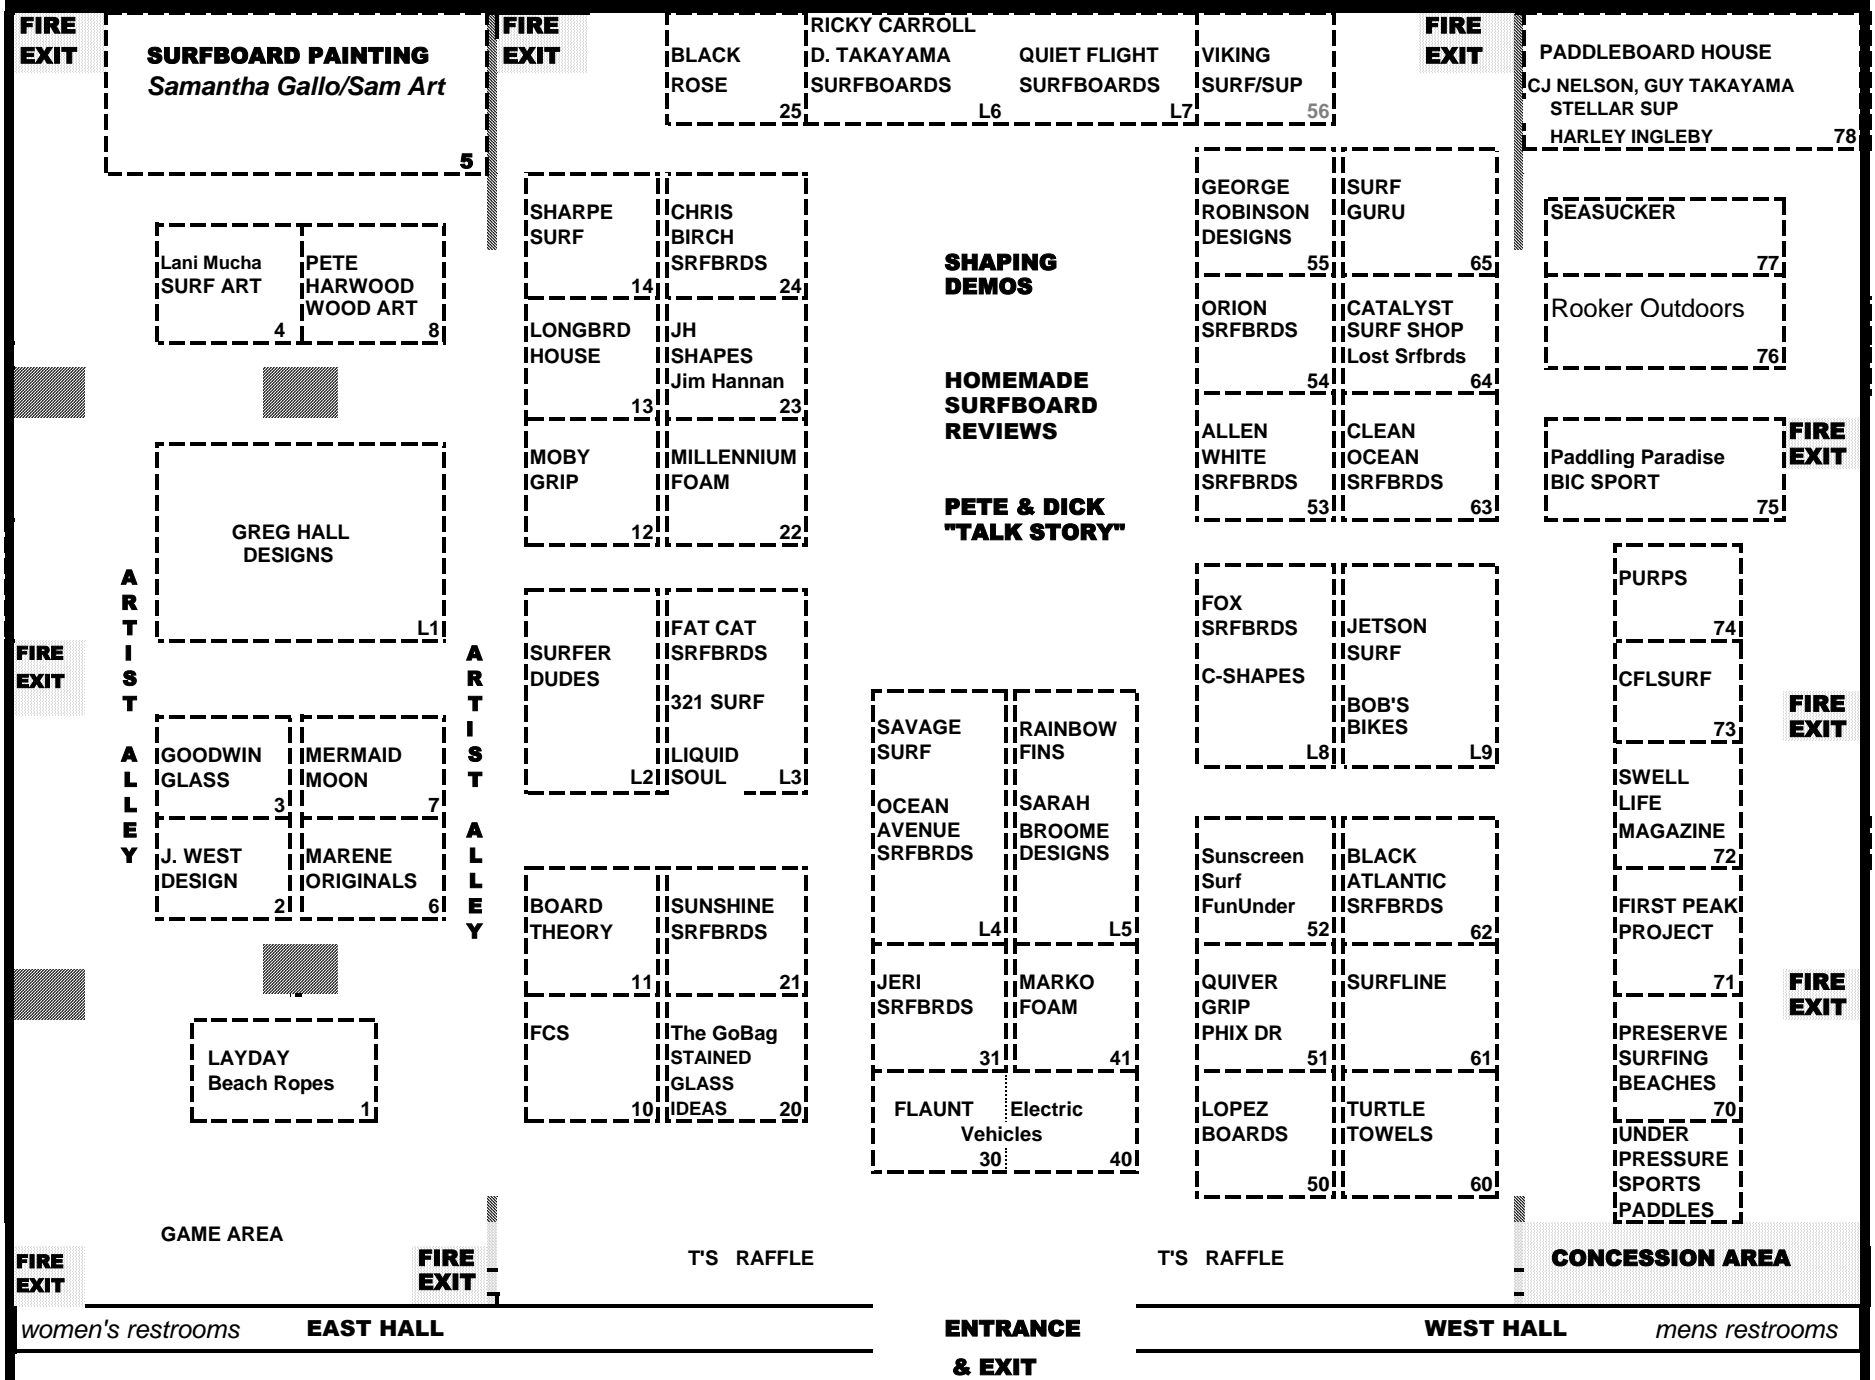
FIRE EXIT

SURFBOARD PAINTING
Samantha Gallo/Sam Art
5

FIRE EXIT

BLACK ROSE
25

RICKY CARROLL
D. TAKAYAMA SURFBOARDS
L6

QUIET FLIGHT SURFBOARDS
L7

VIKING SURF/SUP
56

FIRE EXIT

PADDLEBOARD HOUSE
CJ NELSON, GUY TAKAYAMA
STELLAR SUP
HARLEY INGLEBY
78

Lani Mucha SURF ART
4

PETE HARWOOD WOOD ART
8

SHARPE SURF
14

CHRIS BIRCH SRFBRDS
24

LONGBRD HOUSE
13

JH SHAPES Jim Hannan
23

MOBY GRIP
12

MILLENNIUM FOAM
22

SHAPING DEMOS

HOMEMADE SURFBOARD REVIEWS

PETE & DICK "TALK STORY"

GEORGE ROBINSON DESIGNS
55

SURF GURU
65

ORION SRFBRDS
54

CATALYST SURF SHOP Lost Srfbrds
64

ALLEN WHITE SRFBRDS
53

CLEAN OCEAN SRFBRDS
63

SEASUCKER
77

Rooker Outdoors
76

Paddling Paradise BIC SPORT
75

FIRE EXIT

GREG HALL DESIGNS
L1

ARTIST ALLEY

FIRE EXIT

ARTIST ALLEY

GOODWIN GLASS
3

MERMAID MOON
7

J. WEST DESIGN
2

MARENE ORIGINALS
6

SURFER DUDES
L2

FAT CAT SRFBRDS
321 SURF
LIQUID SOUL
L3

FOX SRFBRDS
C-SHAPES
L8

JETSON SURF
BOB'S BIKES
L9

PURPS
74

CFLSURF
73

FIRE EXIT

SAVAGE SURF
OCEAN AVENUE SRFBRDS
L4

RAINBOW FINS
SARAH BROOME DESIGNS
L5

SWELL LIFE MAGAZINE
72

Sunscreen Surf FunUnder
52

BLACK ATLANTIC SRFBRDS
62

BOARD THEORY
11

SUNSHINE SRFBRDS
21

FIRST PEAK PROJECT
71

FIRE EXIT

JERI SRFBRDS
31

MARKO FOAM
41

QUIVER GRIP PHIX DR
51

SURFLINE
61

LAYDAY Beach Ropes
1

FCS
10

The GoBag STAINED GLASS IDEAS
20

FLAUNT
30

Electric Vehicles
40

LOPEZ BOARDS
50

TURTLE TOWELS
60

PRESERVE SURFING BEACHES
70

UNDER PRESSURE SPORTS PADDLES

GAME AREA

FIRE EXIT

FIRE EXIT

T'S RAFFLE

T'S RAFFLE

CONCESSION AREA

women's restrooms
EAST HALL
ENTRANCE & EXIT
WEST HALL
mens restrooms